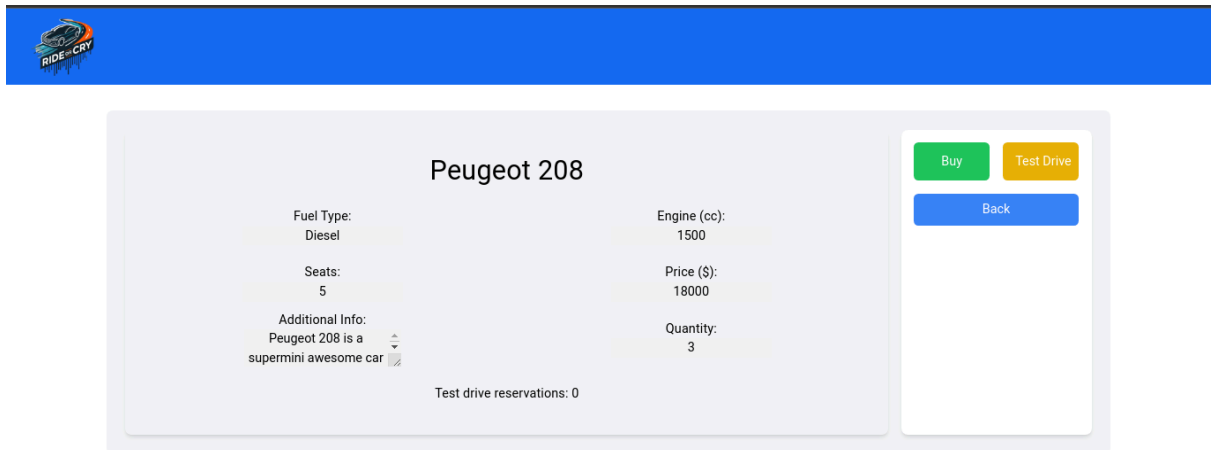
RIDE OR CRY

Peugeot 208

Fuel Type:
Diesel

Engine (cc):
1500

Seats:
5

Price ($):
18000

Additional Info:
Peugeot 208 is a supermini awesome car

Quantity:
3

Test drive reservations: 0

Buy

Test Drive

Back